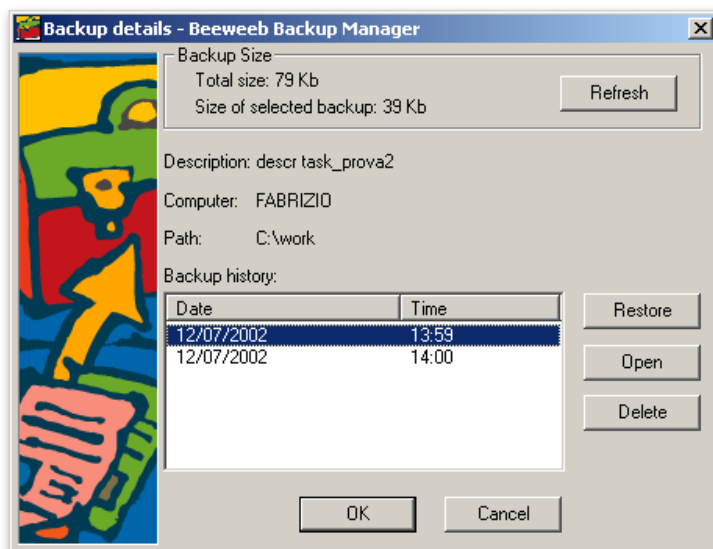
Backup details - Beeweeb Backup Manager

Backup Size
Total size: 79 Kb
Size of selected backup: 39 Kb

Refresh

Description: descr task_prova2

Computer: FABRIZIO

Path: C:\work

Backup history:

| Date | Time |
|---|---|
| 12/07/2002 | 13:59 |
| 12/07/2002 | 14:00 |

Restore

Open

Delete

OK

Cancel